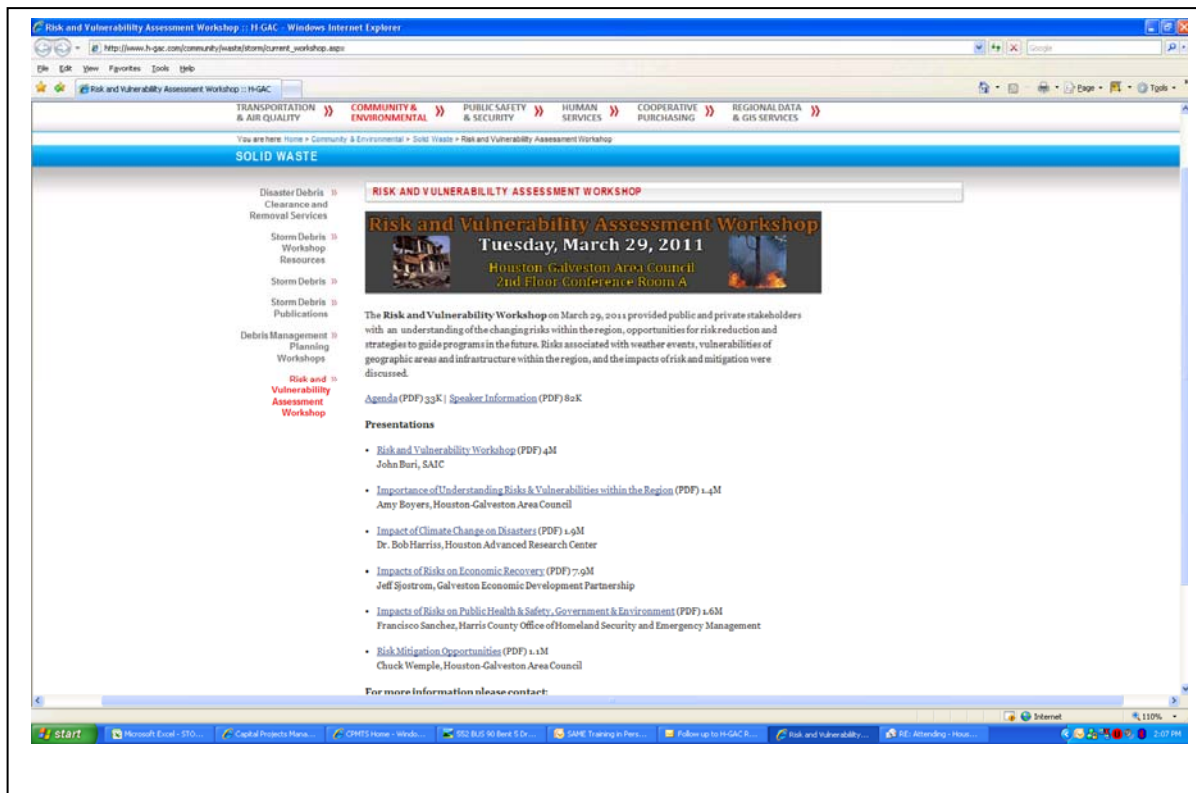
Risk and Vulnerability Assessment Workshop :: H-GAC - Windows Internet Explorer

http://www.h-gac.com/community/waste/storm/current_workshop.aspx

Google

File Edit View Favorites Tools Help

Risk and Vulnerability Assessment Workshop :: H-GAC

Page · Tools ·

TRANSPORTATION & AIR QUALITY »
COMMUNITY & ENVIRONMENTAL »
PUBLIC SAFETY & SECURITY »
HUMAN SERVICES »
COOPERATIVE PURCHASING »
REGIONAL DATA & GIS SERVICES »

You are here: Home » Community & Environmental » Solid Waste » Risk and Vulnerability Assessment Workshop

SOLID WASTE

Disaster Debris Clearance and Removal Services »

Storm Debris Workshop Resources »

Storm Debris »

Storm Debris Publications »

Debris Management Planning Workshops »

Risk and Vulnerability Assessment Workshop »

RISK AND VULNERABILILTY ASSESSMENT WORKSHOP

Risk and Vulnerability Assessment Workshop
Tuesday, March 29, 2011
Houston Galveston Area Council
2nd Floor Conference Room A

The Risk and Vulnerability Workshop on March 29, 2011 provided public and private stakeholders with an understanding of the changing risks within the region, opportunities for risk reduction and strategies to guide programs in the future. Risks associated with weather events, vulnerabilities of geographic areas and infrastructure within the region, and the impacts of risk and mitigation were discussed.

Agenda (PDF) 33K | Speaker Information (PDF) 82K

Presentations

• Risk and Vulnerability Workshop (PDF) 4M
John Buri, SAIC

• Importance of Understanding Risks & Vulnerabilities within the Region (PDF) 1.4M
Amy Boyers, Houston-Galveston Area Council

• Impact of Climate Change on Disasters (PDF) 1.9M
Dr. Bob Harriss, Houston Advanced Research Center

• Impacts of Risks on Economic Recovery (PDF) 7.9M
Jeff Sjostrom, Galveston Economic Development Partnership

• Impacts of Risks on Public Health & Safety, Government & Environment (PDF) 1.6M
Francisco Sanchez, Harris County Office of Homeland Security and Emergency Management

• Risk Mitigation Opportunities (PDF) 1.1M
Chuck Wemple, Houston-Galveston Area Council

For more information please contact:

Internet | 110%

start | Microsoft Excel - STO... | Capital Projects Mana... | CPMTS Home - Windo... | SS2 BUS 90 Bent S Dr... | SAME Training in Pers... | Follow up to H-GAC R... | Risk and Vulnerability... | RE: Attending - Hous... | 2:07 PM